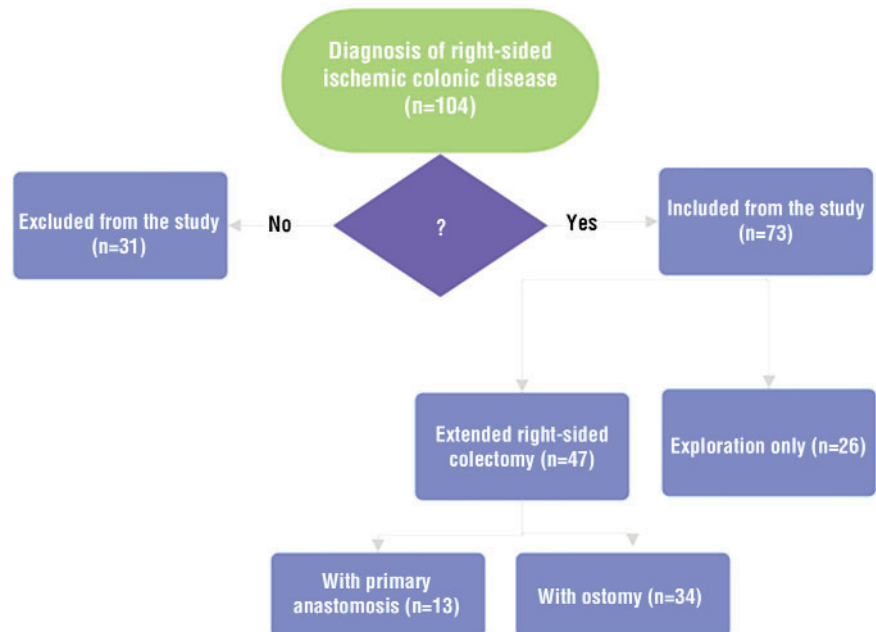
Diagnosis of right-sided ischemic colonic disease (n=104)

Excluded from the study (n=31)

No

?

Yes

Included from the study (n=73)

Extended right-sided colectomy (n=47)

Exploration only (n=26)

With primary anastomosis (n=13)

With ostomy (n=34)